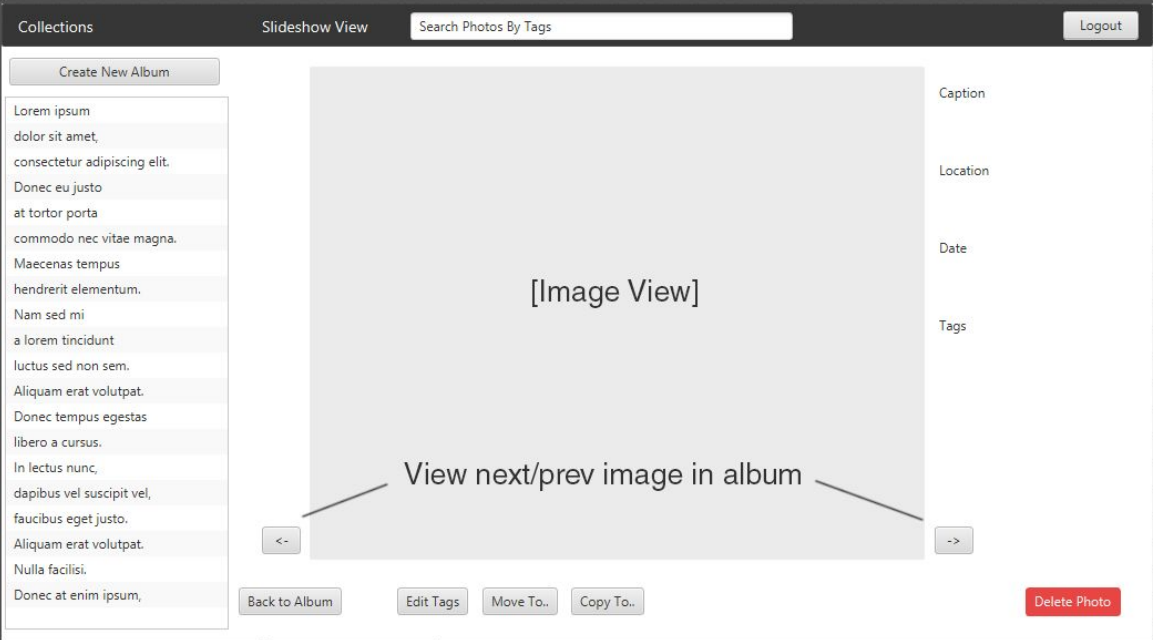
Collections

Slideshow View

Search Photos By Tags

Logout

Create New Album

Lorem ipsum
dolor sit amet,
consectetur adipiscing elit.
Donec eu justo
at tortor porta
commodo nec vitae magna.
Maecenas tempus
hendrerit elementum.
Nam sed mi
a lorem tincidunt
luctus sed non sem.
Aliquam erat volutpat.
Donec tempus egestas
libero a cursus.
In lectus nunc,
dapibus vel suscipit vel,
faucibus eget justo.
Aliquam erat volutpat.
Nulla facilisi.
Donec at enim ipsum,

[Image View]

Caption

Location

Date

Tags

View next/prev image in album

<-

->

Back to Album

Edit Tags

Move To..

Copy To..

Delete Photo